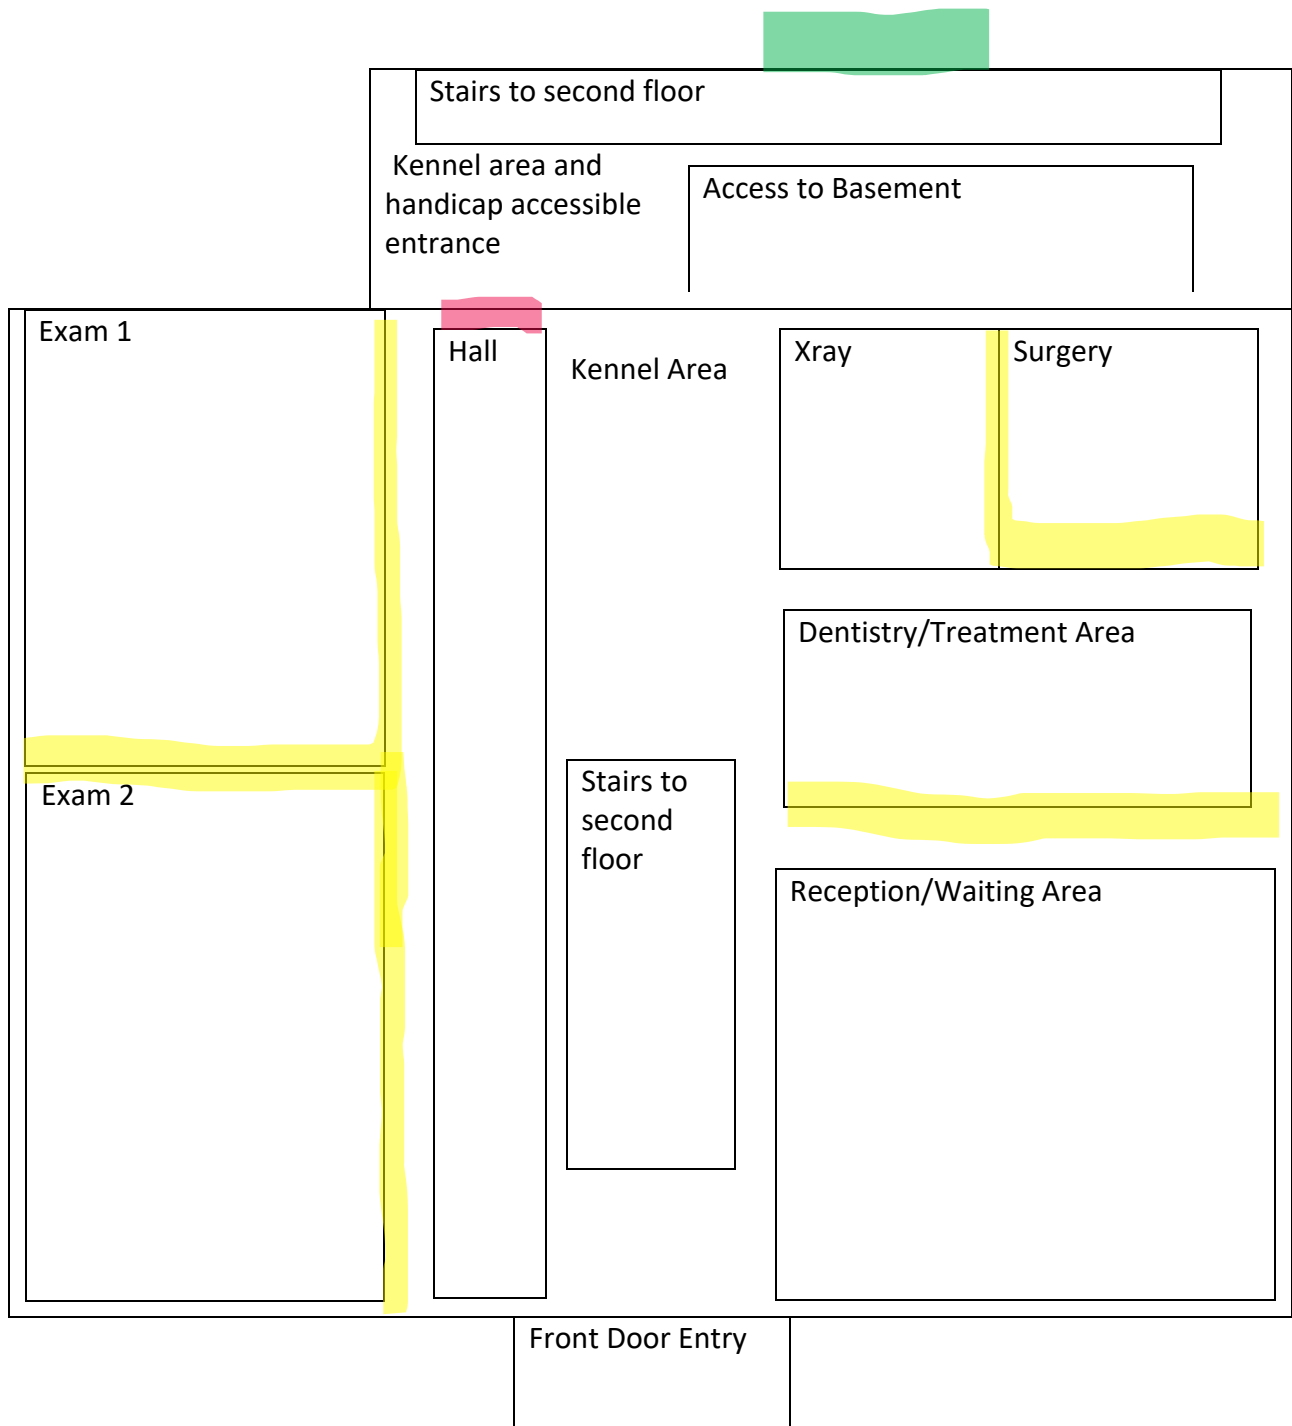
Stairs to second floor

Kennel area and handicap accessible entrance

Access to Basement

Exam 1

Hall

Kennel Area

Xray

Surgery

Dentistry/Treatment Area

Exam 2

Stairs to second floor

Reception/Waiting Area

Front Door Entry